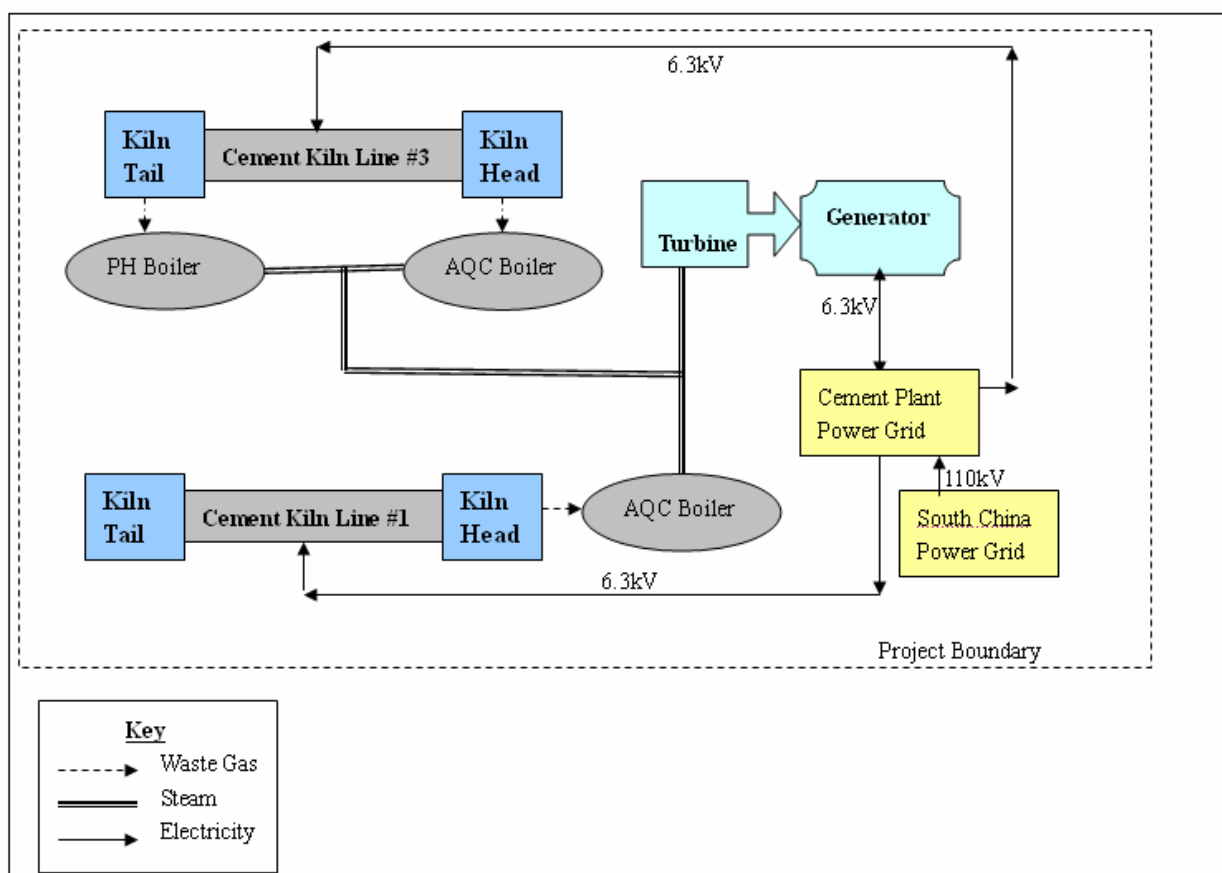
6.3kV

Kiln Tail

Cement Kiln Line #3

Kiln Head

Turbine

Generator

PH Boiler

AQC Boiler

6.3kV

Cement Plant Power Grid

110kV

Kiln Tail

Cement Kiln Line #1

Kiln Head

AQC Boiler

South China Power Grid

6.3kV

Project Boundary

Key

Waste Gas

Steam

Electricity